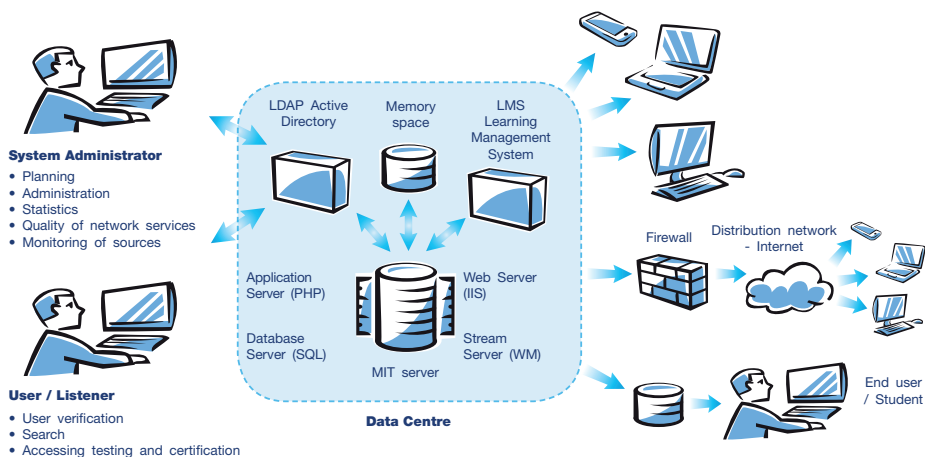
System Administrator
• Planning
• Administration
• Statistics
• Quality of network services
• Monitoring of sources

User / Listener
• User verification
• Search
• Accessing testing and certification

LDAP Active Directory

Memory space

LMS Learning Management System

Application Server (PHP)

Database Server (SQL)

Web Server (IIS)

Stream Server (WM)

MIT server

Data Centre

Firewall

Distribution network - Internet

End user / Student